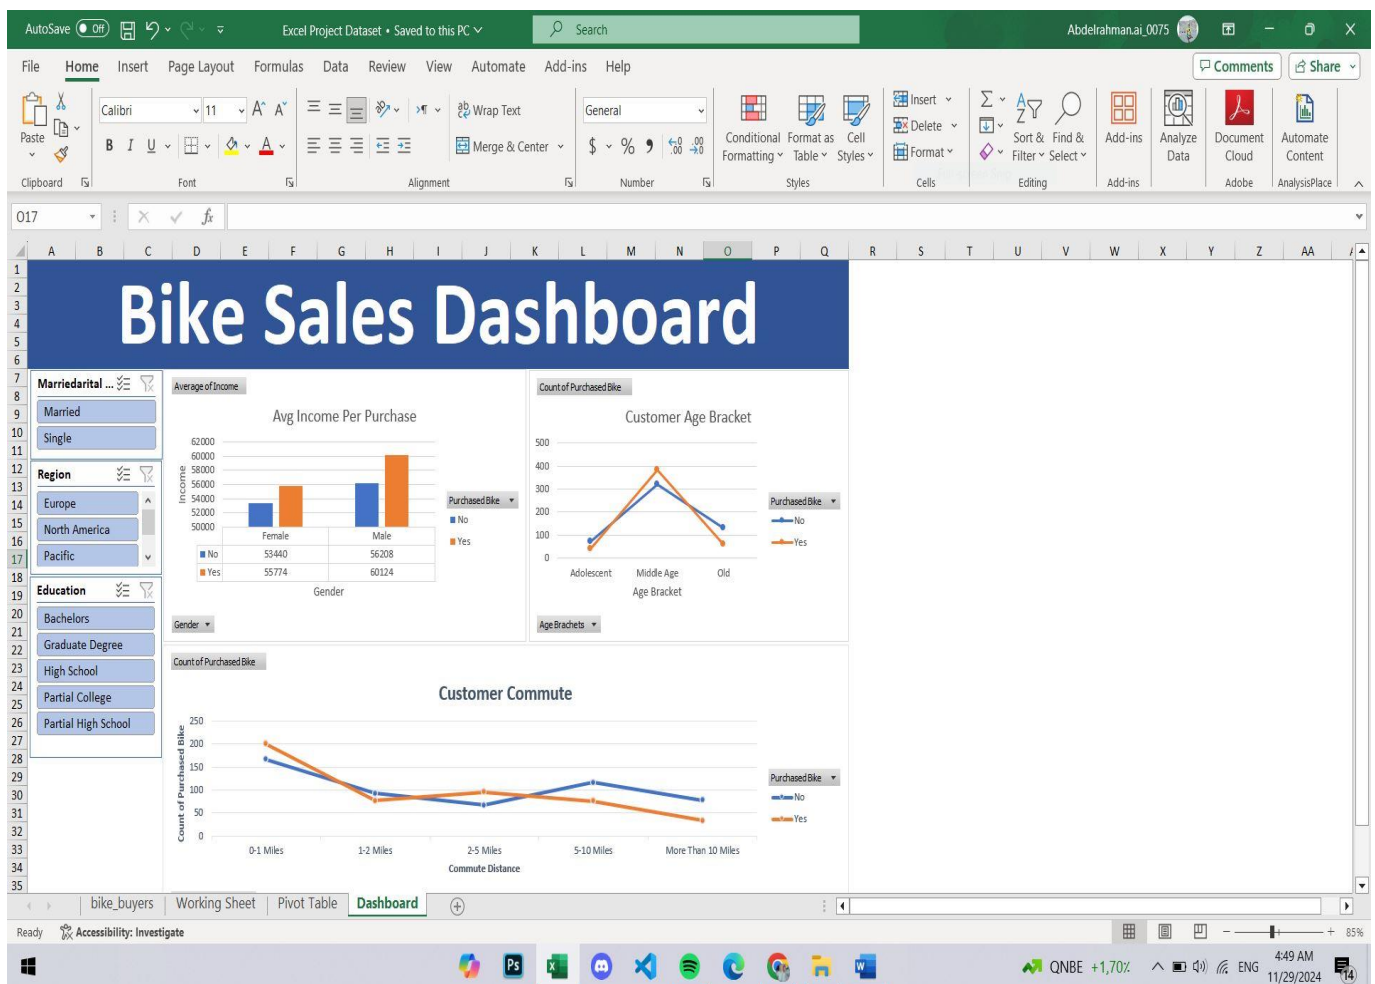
AutoSave Off Excel Project Dataset • Saved to this PC Search Abdelrahman.ai_0075

File Home Insert Page Layout Formulas Data Review View Automate Add-ins Help Comments Share

Paste Clipboard Calibri 11 Font Wrap Text Merge & Center Alignment General Number Conditional Formatting Format as Table Cell Styles Styles Insert Delete Format Cells Sort & Filter Find & Select Editing Add-ins Add-ins Analyze Data Document Cloud Adobe Automate Content AnalysisPlace

O17

Bike Sales Dashboard

Marriedarital ...
Married
Single

Region
Europe
North America
Pacific

Education
Bachelors
Graduate Degree
High School
Partial College
Partial High School

Average of Income
Avg Income Per Purchase
Income
62000 60000 58000 56000 54000 52000 50000

| | Female | Male |
|---|---|---|
| No | 53440 | 56208 |
| Yes | 55774 | 60124 |

Gender
Purchased Bike
No
Yes
Gender

Count of Purchased Bike
Customer Age Bracket
500 400 300 200 100 0
Adolescent Middle Age Old
Age Bracket
Purchased Bike
No
Yes
Age Brachets

Count of Purchased Bike
Customer Commute
Count of Purchased Bike
250 200 150 100 50 0
0-1 Miles 1-2 Miles 2-5 Miles 5-10 Miles More Than 10 Miles
Commute Distance
Purchased Bike
No
Yes

bike_buyers Working Sheet Pivot Table Dashboard

Ready Accessibility: Investigate 85%

QNBE +1,70% ENG 4:49 AM 11/29/2024